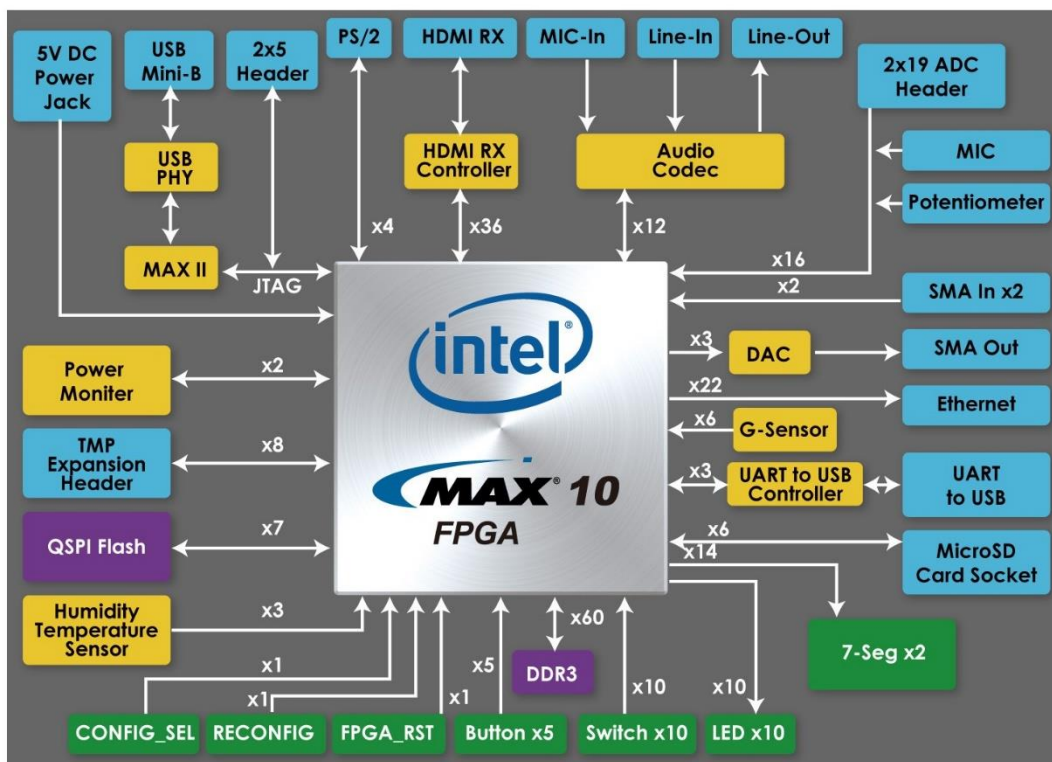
5V DC Power Jack

USB Mini-B

2x5 Header

PS/2

HDMI RX

MIC-In

Line-In

Line-Out

2x19 ADC Header

USB PHY

HDMI RX Controller

Audio Codec

MIC

Potentiometer

x4

x36

x12

MAX II

JTAG

x16

x2

SMA In x2

intel

x3

DAC

SMA Out

Power Moniter

x2

x22

Ethernet

x6

G-Sensor

TMP Expansion Header

x8

MAX 10

FPGA

x3

UART to USB Controller

UART to USB

QSPI Flash

x7

x6

x14

MicroSD Card Socket

Humidity Temperature Sensor

x3

x60

7-Seg x2

x1

x5

DDR3

x1

x1

x10

x10

CONFIG_SEL

RECONFIG

FPGA_RST

Button x5

Switch x10

LED x10